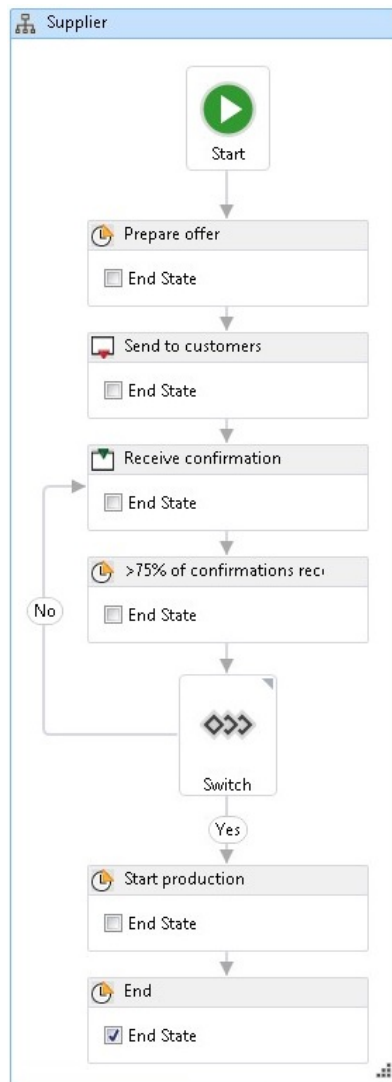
Supplier

Start

Prepare offer

End State

Send to customers

End State

Receive confirmation

End State

>75% of confirmations rec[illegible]

End State

No

Switch

Yes

Start production

End State

End

End State